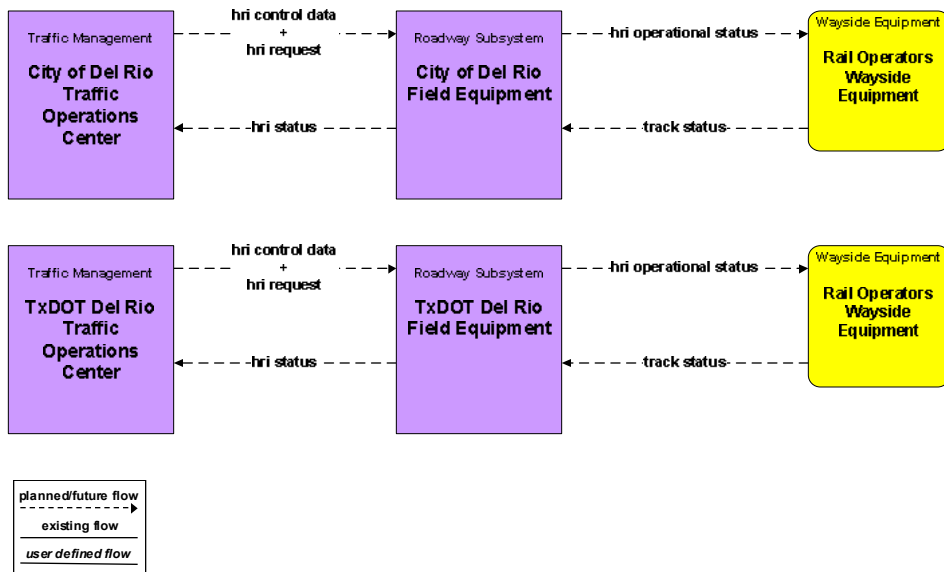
Traffic Management

City of Del Rio Traffic Operations Center

hri control data + hri request

hri status

Roadway Subsystem

City of Del Rio Field Equipment

hri operational status

track status

Wayside Equipment

Rail Operators Wayside Equipment

Traffic Management

TxDOT Del Rio Traffic Operations Center

hri control data + hri request

hri status

Roadway Subsystem

TxDOT Del Rio Field Equipment

hri operational status

track status

Wayside Equipment

Rail Operators Wayside Equipment

planned/future flow

existing flow

user defined flow